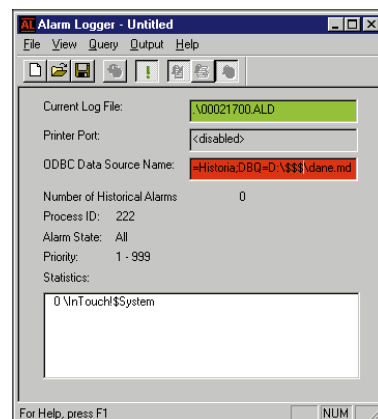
AL Alarm Logger - Untitled

File View Query Output Help

Current Log File: .\00021700.ALD

Printer Port: <disabled>

ODBC Data Source Name: =Historia;DBQ=D:\$$$\dane.md

Number of Historical Alarms 0

Process ID: 222

Alarm State: All

Priority: 1 - 999

Statistics:

0 \InTouch!$System

For Help, press F1

NUM